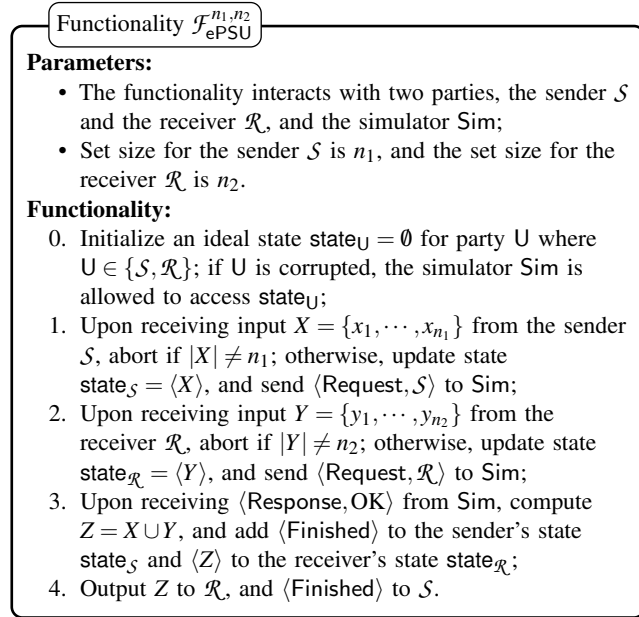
Functionality $\mathcal{F}_{\mathsf{ePSU}}^{n_1,n_2}$

**Parameters:**

- The functionality interacts with two parties, the sender $\mathcal{S}$ and the receiver $\mathcal{R}$, and the simulator $\mathsf{Sim}$;
- Set size for the sender $\mathcal{S}$ is $n_1$, and the set size for the receiver $\mathcal{R}$ is $n_2$.

**Functionality:**

0. Initialize an ideal state $\mathsf{state}_{\mathsf{U}} = \emptyset$ for party $\mathsf{U}$ where $\mathsf{U} \in \{\mathcal{S}, \mathcal{R}\}$; if $\mathsf{U}$ is corrupted, the simulator $\mathsf{Sim}$ is allowed to access $\mathsf{state}_{\mathsf{U}}$;
1. Upon receiving input $X = \{x_1, \cdots, x_{n_1}\}$ from the sender $\mathcal{S}$, abort if $|X| \neq n_1$; otherwise, update state $\mathsf{state}_{\mathcal{S}} = \langle X \rangle$, and send $\langle \mathsf{Request}, \mathcal{S} \rangle$ to $\mathsf{Sim}$;
2. Upon receiving input $Y = \{y_1, \cdots, y_{n_2}\}$ from the receiver $\mathcal{R}$, abort if $|Y| \neq n_2$; otherwise, update state $\mathsf{state}_{\mathcal{R}} = \langle Y \rangle$, and send $\langle \mathsf{Request}, \mathcal{R} \rangle$ to $\mathsf{Sim}$;
3. Upon receiving $\langle \mathsf{Response}, \mathsf{OK} \rangle$ from $\mathsf{Sim}$, compute $Z = X \cup Y$, and add $\langle \mathsf{Finished} \rangle$ to the sender's state $\mathsf{state}_{\mathcal{S}}$ and $\langle Z \rangle$ to the receiver's state $\mathsf{state}_{\mathcal{R}}$;
4. Output $Z$ to $\mathcal{R}$, and $\langle \mathsf{Finished} \rangle$ to $\mathcal{S}$.